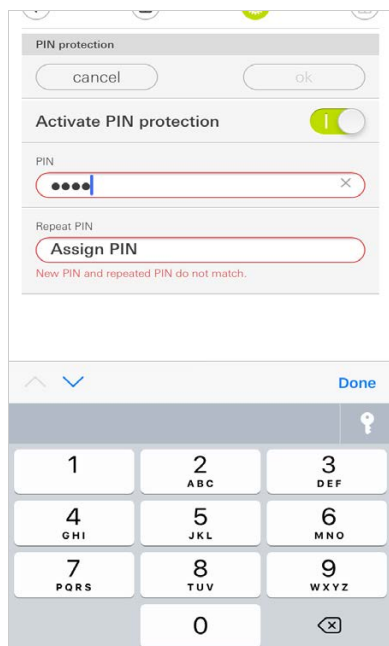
PIN protection

cancel

ok

Activate PIN protection

I

PIN

••••

×

Repeat PIN

Assign PIN

New PIN and repeated PIN do not match.

Done

1

2
ABC

3
DEF

4
GHI

5
JKL

6
MNO

7
PQRS

8
TUV

9
WXYZ

0